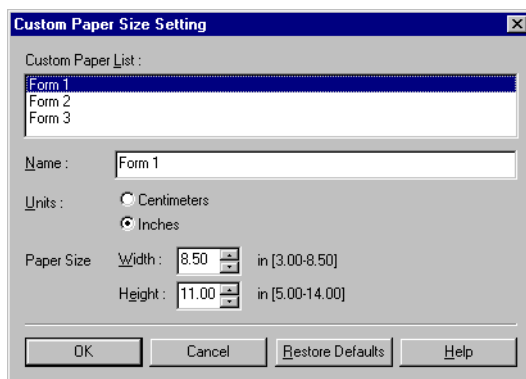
Custom Paper Size Setting

Custom Paper List :

Form 1
Form 2
Form 3

Name : Form 1

Units : Centimeters
Inches

Paper Size Width : 8.50 in [3.00-8.50]
Height : 11.00 in [5.00-14.00]

OK Cancel Restore Defaults Help